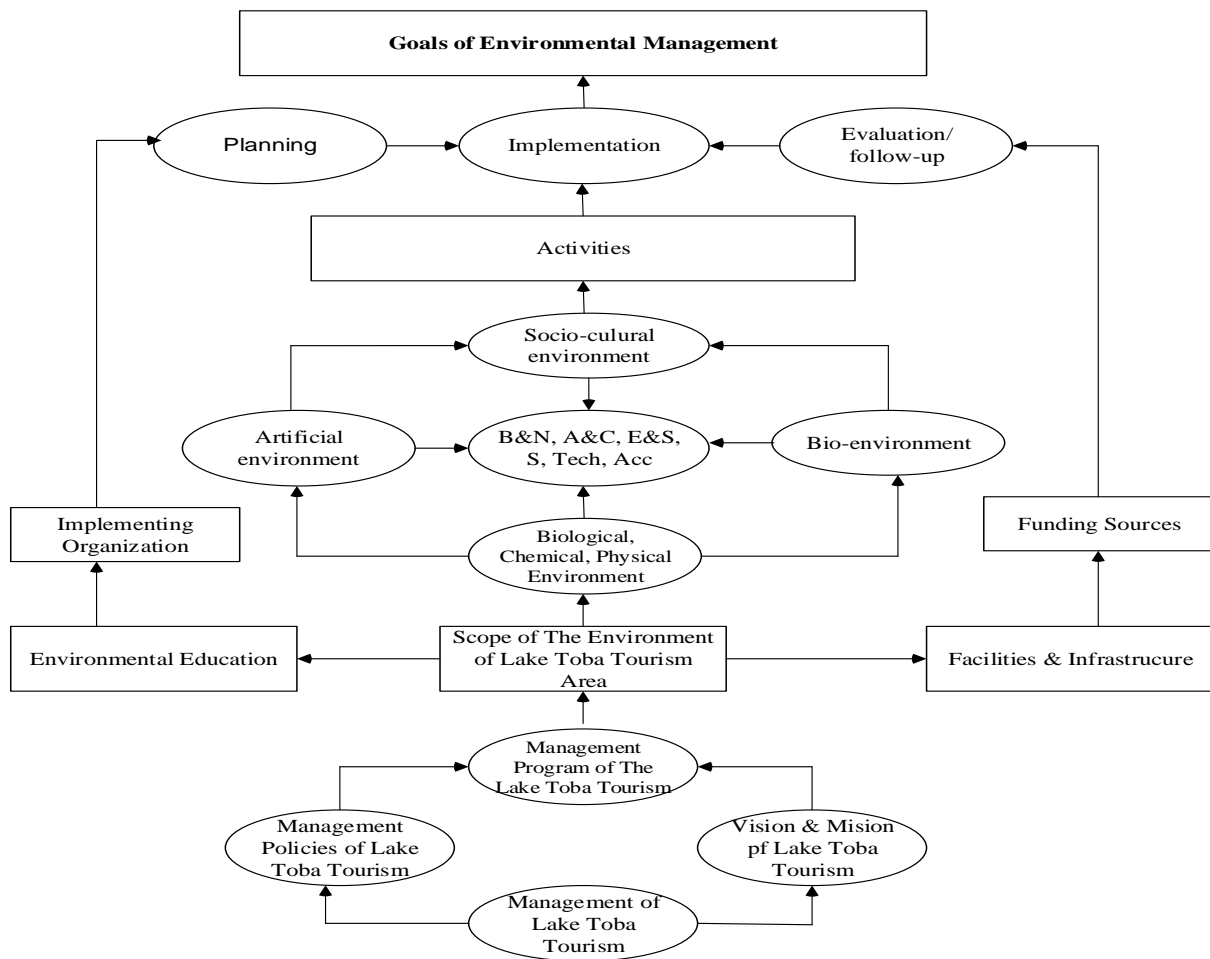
Goals of Environmental Management

Planning

Implementation

Evaluation/ follow-up

Activities

Socio-cultural environment

Artificial environment

B&N, A&C, E&S, S, Tech, Acc

Bio-environment

Implementing Organization

Biological, Chemical, Physical Environment

Funding Sources

Environmental Education

Scope of The Environment of Lake Toba Tourism Area

Facilities & Infrastrucure

Management Program of The Lake Toba Tourism

Management Policies of Lake Toba Tourism

Vision & Mision pf Lake Toba Tourism

Management of Lake Toba Tourism